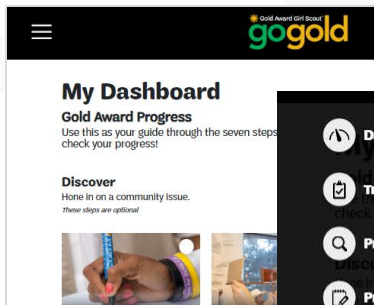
Gold Award Girl Scout
gogold

My Dashboard
Gold Award Progress
Use this as your guide through the seven steps check your progress!

Discover
Hone in on a community issue.
These steps are optional

D
T
P
P